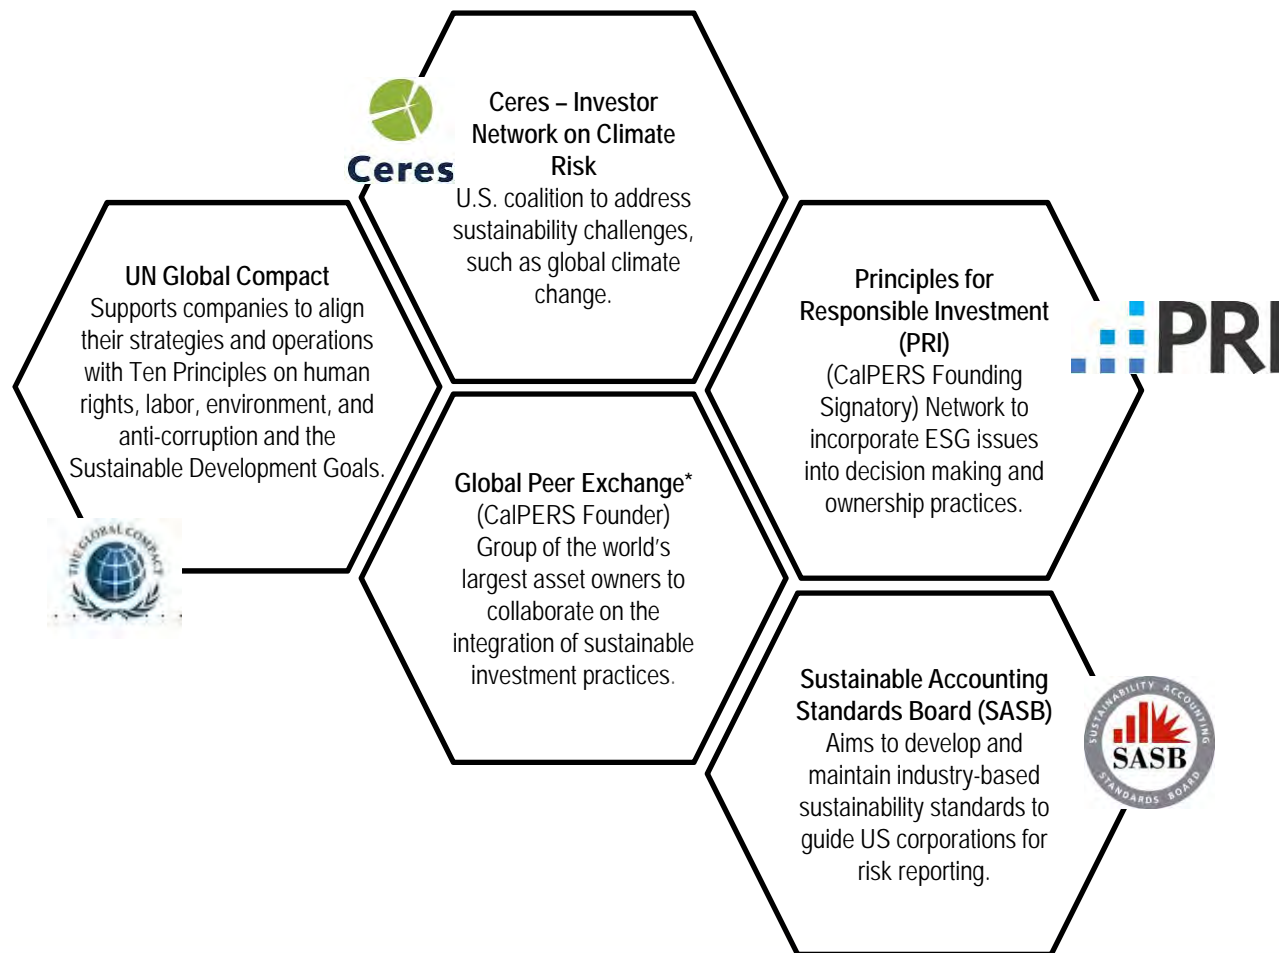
Ceres

Ceres – Investor Network on Climate Risk
U.S. coalition to address sustainability challenges, such as global climate change.

UN Global Compact
Supports companies to align their strategies and operations with Ten Principles on human rights, labor, environment, and anti-corruption and the Sustainable Development Goals.

THE GLOBAL COMPACT

Global Peer Exchange*
(CalPERS Founder)
Group of the world's largest asset owners to collaborate on the integration of sustainable investment practices.

Principles for Responsible Investment (PRI)
(CalPERS Founding Signatory) Network to incorporate ESG issues into decision making and ownership practices.

PRI

Sustainable Accounting Standards Board (SASB)
Aims to develop and maintain industry-based sustainability standards to guide US corporations for risk reporting.

SUSTAINABILITY ACCOUNTING SASB STANDARDS BOARD